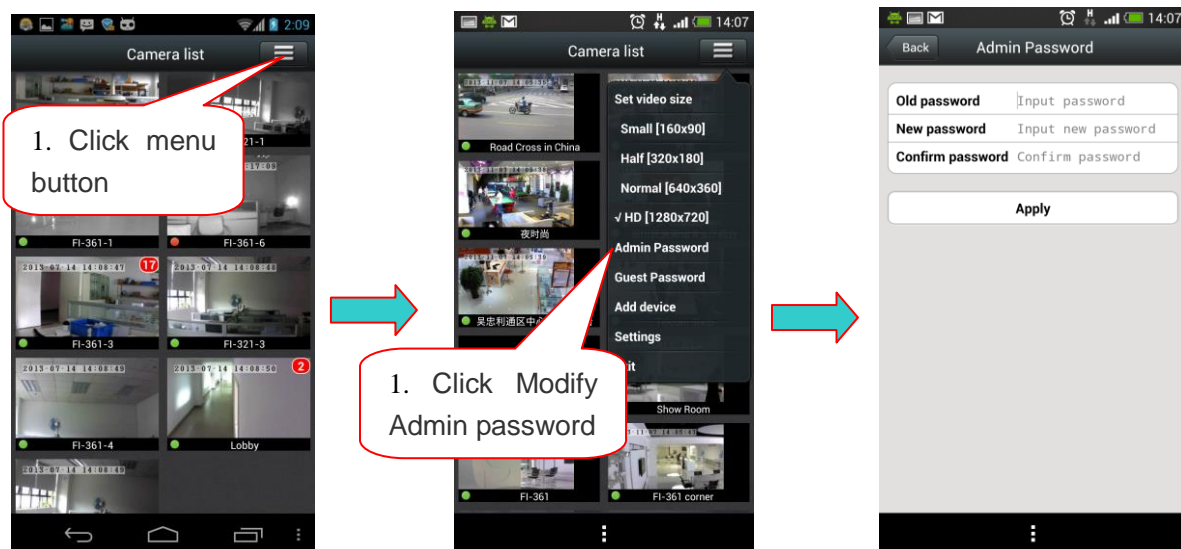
2:09

Camera list

1. Click menu button

FI-361-1

FI-361-6

2013-07-14 14:08:47

17

2013-07-14 14:08:48

FI-361-3

FI-321-3

2013-07-14 14:08:49

2013-07-14 14:08:50

2

FI-361-4

Lobby

2013-07-14 14:08:49

14:07

Camera list

Road Cross in China

夜时尚

吴忠利通区中心

Show Room

FI-361

FI-361 corner

Set video size

Small [160x90]

Half [320x180]

Normal [640x360]

√ HD [1280x720]

Admin Password

Guest Password

Add device

Settings

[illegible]it

1. Click Modify Admin password

14:07

Back

Admin Password

Old password

Input password

New password

Input new password

Confirm password

Confirm password

Apply